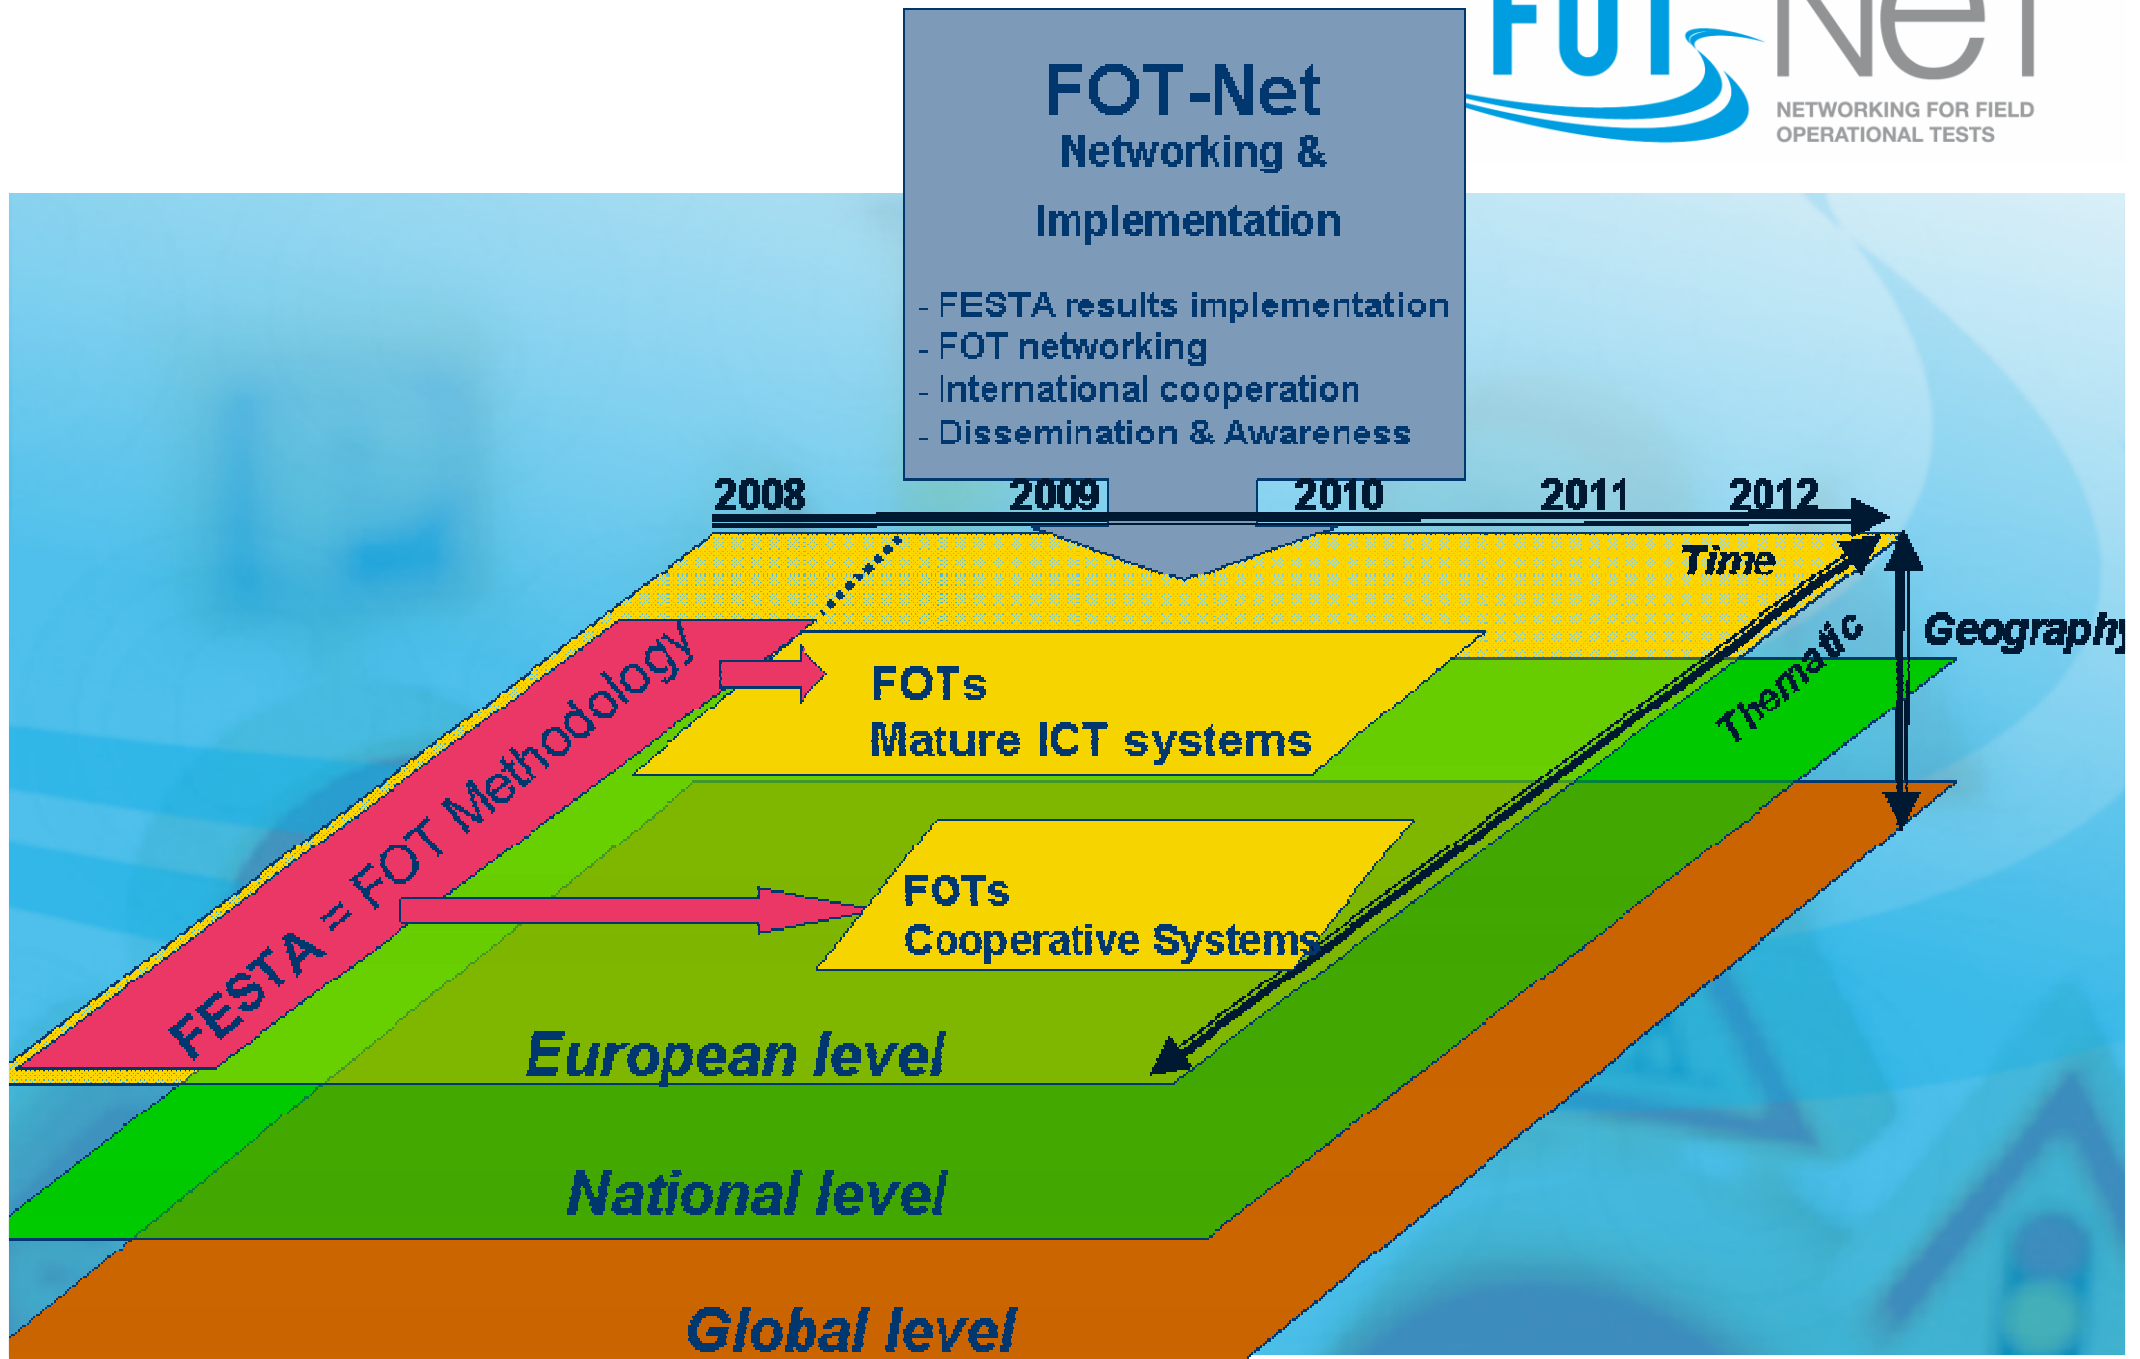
FOT-Net
NETWORKING FOR FIELD OPERATIONAL TESTS

FOT-Net
Networking &
Implementation

- FESTA results implementation
- FOT networking
- International cooperation
- Dissemination & Awareness

2008 2009 2010 2011 2012

Time

Geography

Thematic

FESTA = FOT Methodology

FOTs
Mature ICT systems

FOTs
Cooperative Systems

European level

National level

Global level